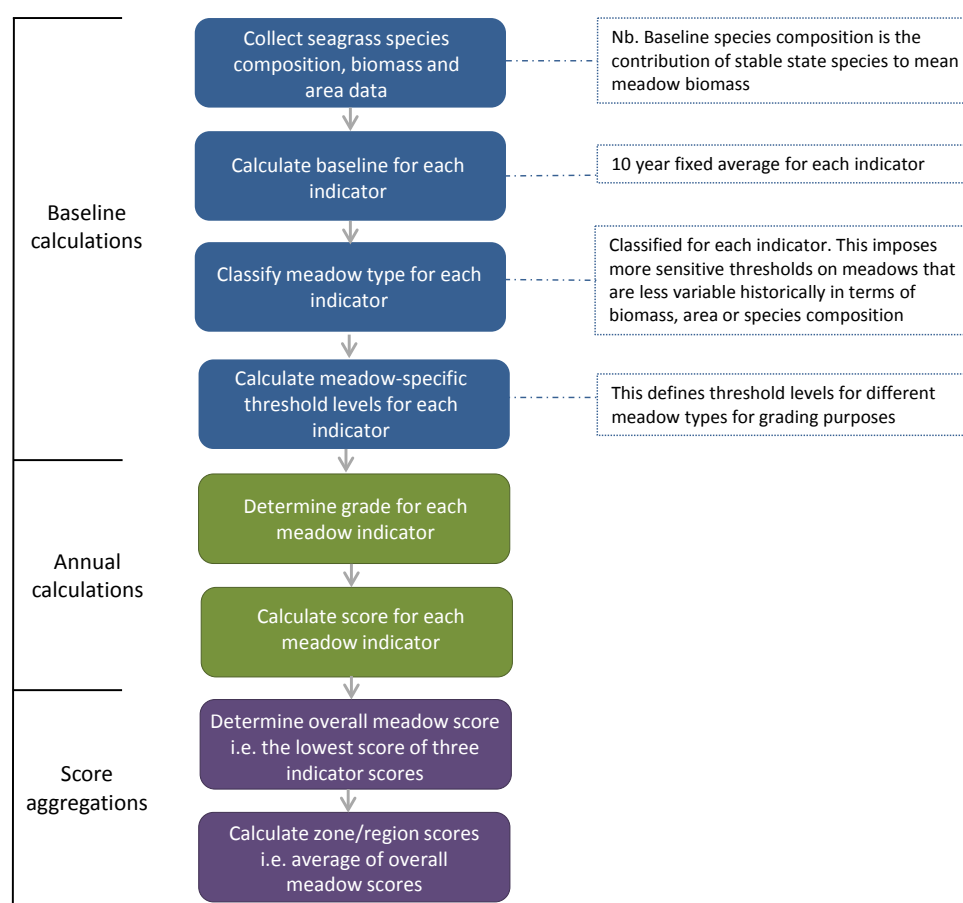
Baseline calculations

Collect seagrass species composition, biomass and area data

Nb. Baseline species composition is the contribution of stable state species to mean meadow biomass

Calculate baseline for each indicator

10 year fixed average for each indicator

Classify meadow type for each indicator

Classified for each indicator. This imposes more sensitive thresholds on meadows that are less variable historically in terms of biomass, area or species composition

Calculate meadow-specific threshold levels for each indicator

This defines threshold levels for different meadow types for grading purposes

Annual calculations

Determine grade for each meadow indicator

Calculate score for each meadow indicator

Score aggregations

Determine overall meadow score i.e. the lowest score of three indicator scores

Calculate zone/region scores i.e. average of overall meadow scores